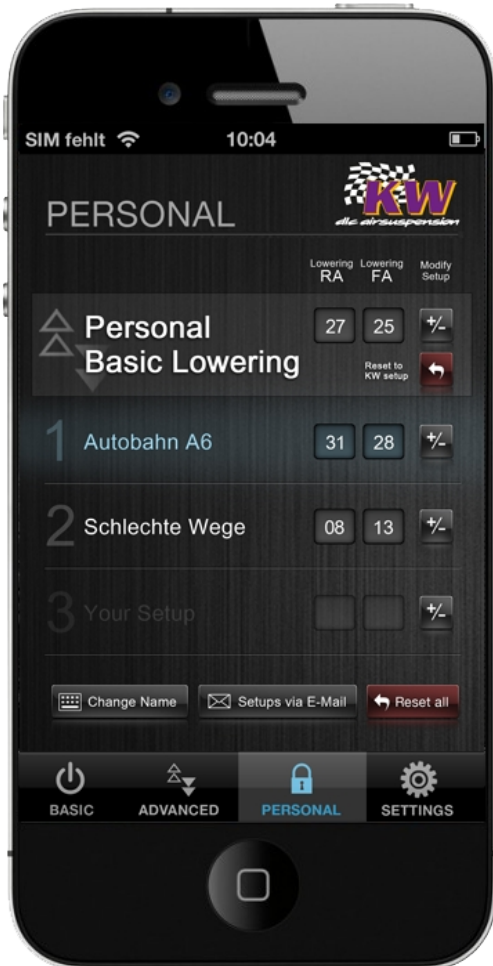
SIM fehlt 10:04

PERSONAL

KW
dlc airsuspension

Lowering RA | Lowering FA | Modify Setup

Personal Basic Lowering 27 25 +/-

Reset to KW setup

1 Autobahn A6 31 28 +/-

2 Schlechte Wege 08 13 +/-

3 Your Setup +/-

Change Name | Setups via E-Mail | Reset all

BASIC ADVANCED PERSONAL SETTINGS